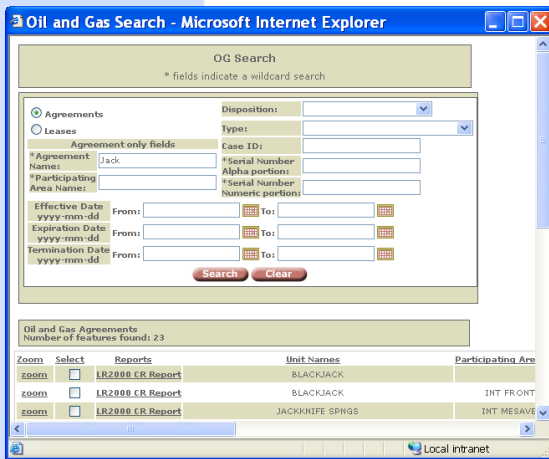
Oil and Gas Search - Microsoft Internet Explorer

OG Search
* fields indicate a wildcard search

Agreements
Leases
Agreement only fields
*Agreement Name: Jack
*Participating Area Name:
Disposition:
Type:
Case ID:
*Serial Number Alpha portion:
*Serial Number Numeric portion:

Effective Date yyyy-mm-dd From: To:
Expiration Date yyyy-mm-dd From: To:
Termination Date yyyy-mm-dd From: To:

Search Clear

Oil and Gas Agreements
Number of features found: 23

| Zoom | Select | Reports | Unit Names | Participating Are |
|---|---|---|---|---|
| zoom | | LR2000 CR Report | BLACKJACK | |
| zoom | | LR2000 CR Report | BLACKJACK | INT FRONT |
| zoom | | LR2000 CR Report | JACKKNIFE SPNGS | INT MESAVE |

Local intranet